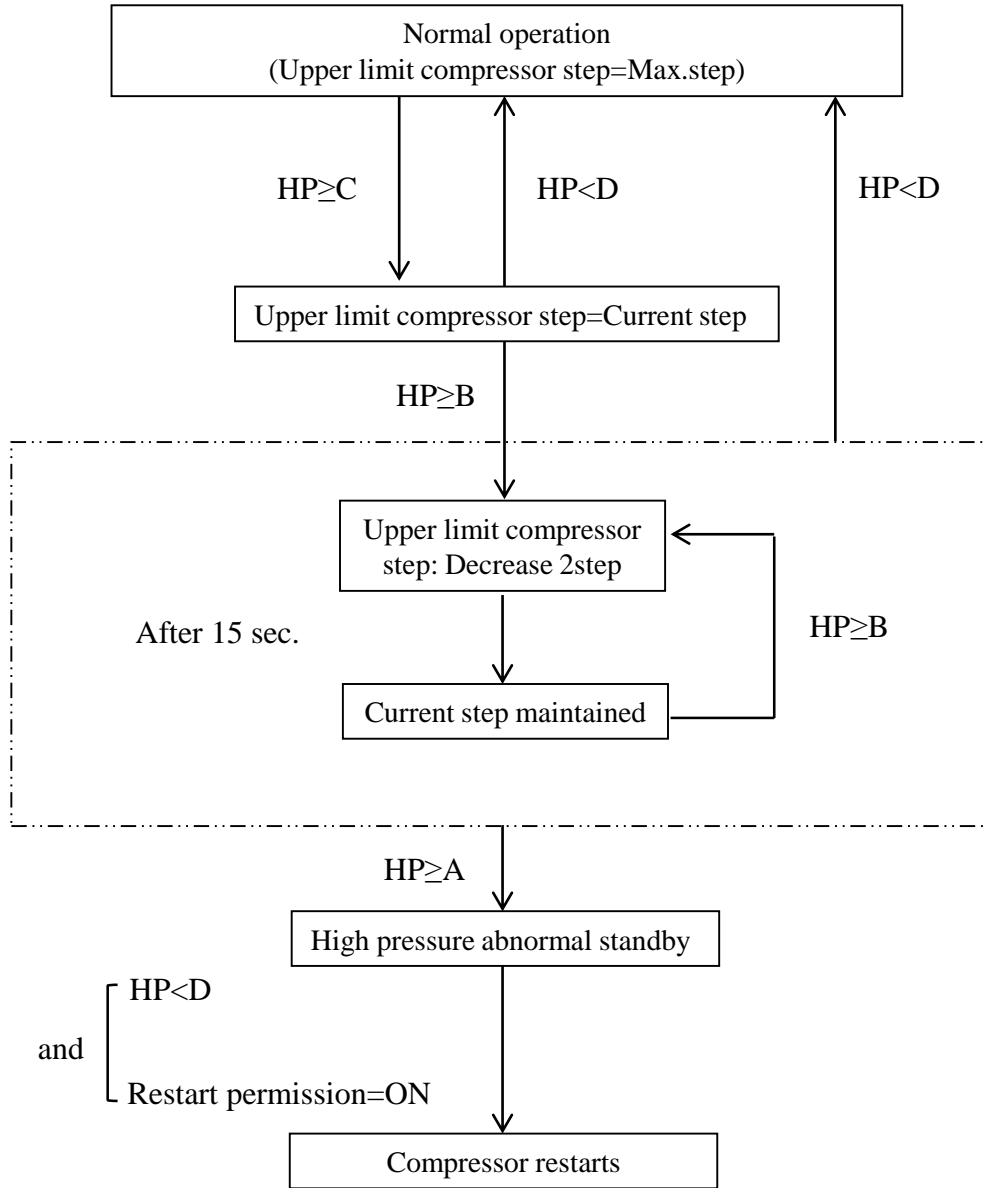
Normal operation
(Upper limit compressor step=Max.step)

HP≥C

HP<D

HP<D

Upper limit compressor step=Current step

HP≥B

Upper limit compressor step: Decrease 2step

After 15 sec.

HP≥B

Current step maintained

HP≥A

High pressure abnormal standby

HP<D

and

Restart permission=ON

Compressor restarts